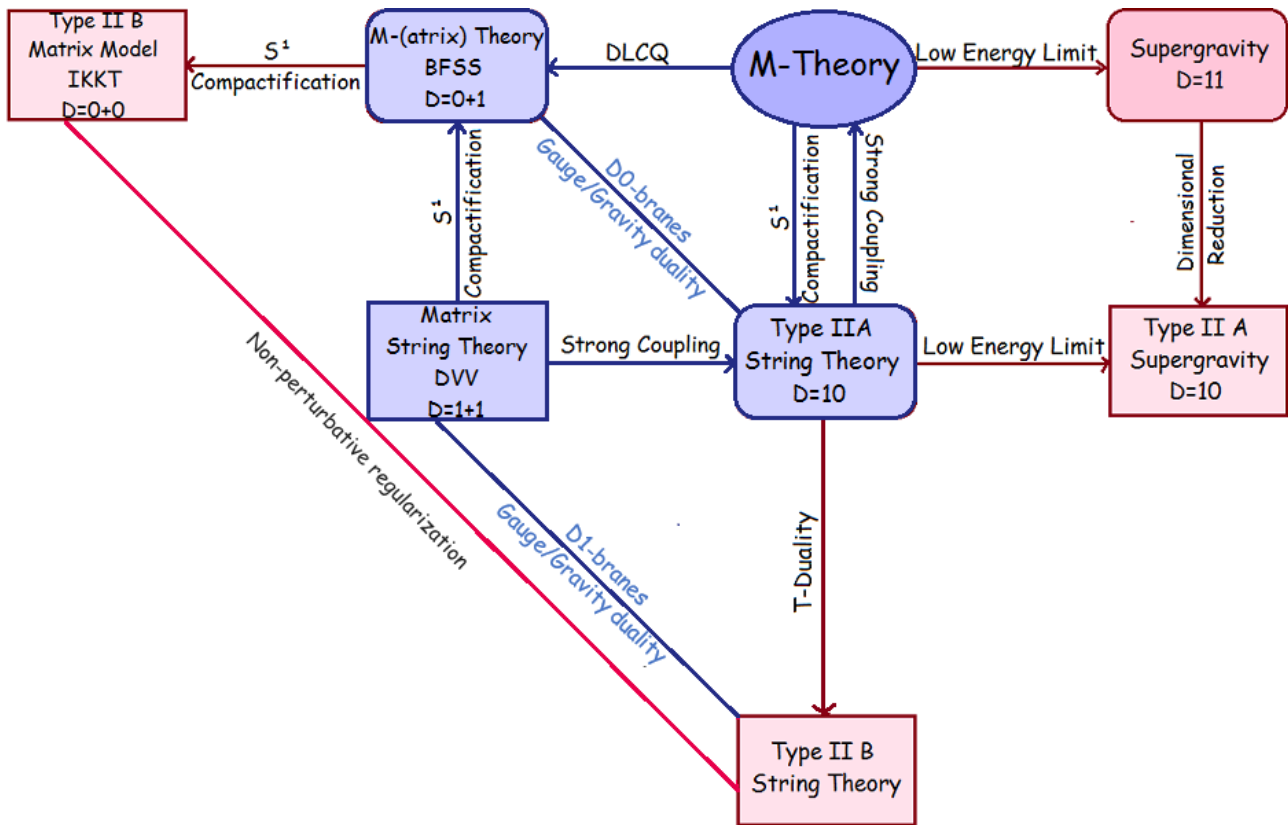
Type II B
Matrix Model
IKKT
D=0+0

$S^1$
Compactification

M-(atrix) Theory
BFSS
D=0+1

DLCQ

M-Theory

Low Energy Limit

Supergravity
D=11

$S^1$
Compactification

D0-branes
Gauge/Gravity duality

$S^1$
Compactification

Strong Coupling

Dimensional
Reduction

Matrix
String Theory
DVV
D=1+1

Strong Coupling

Type IIA
String Theory
D=10

Low Energy Limit

Type II A
Supergravity
D=10

Non-perturbative regularization

D1-branes
Gauge/Gravity duality

T-Duality

Type II B
String Theory